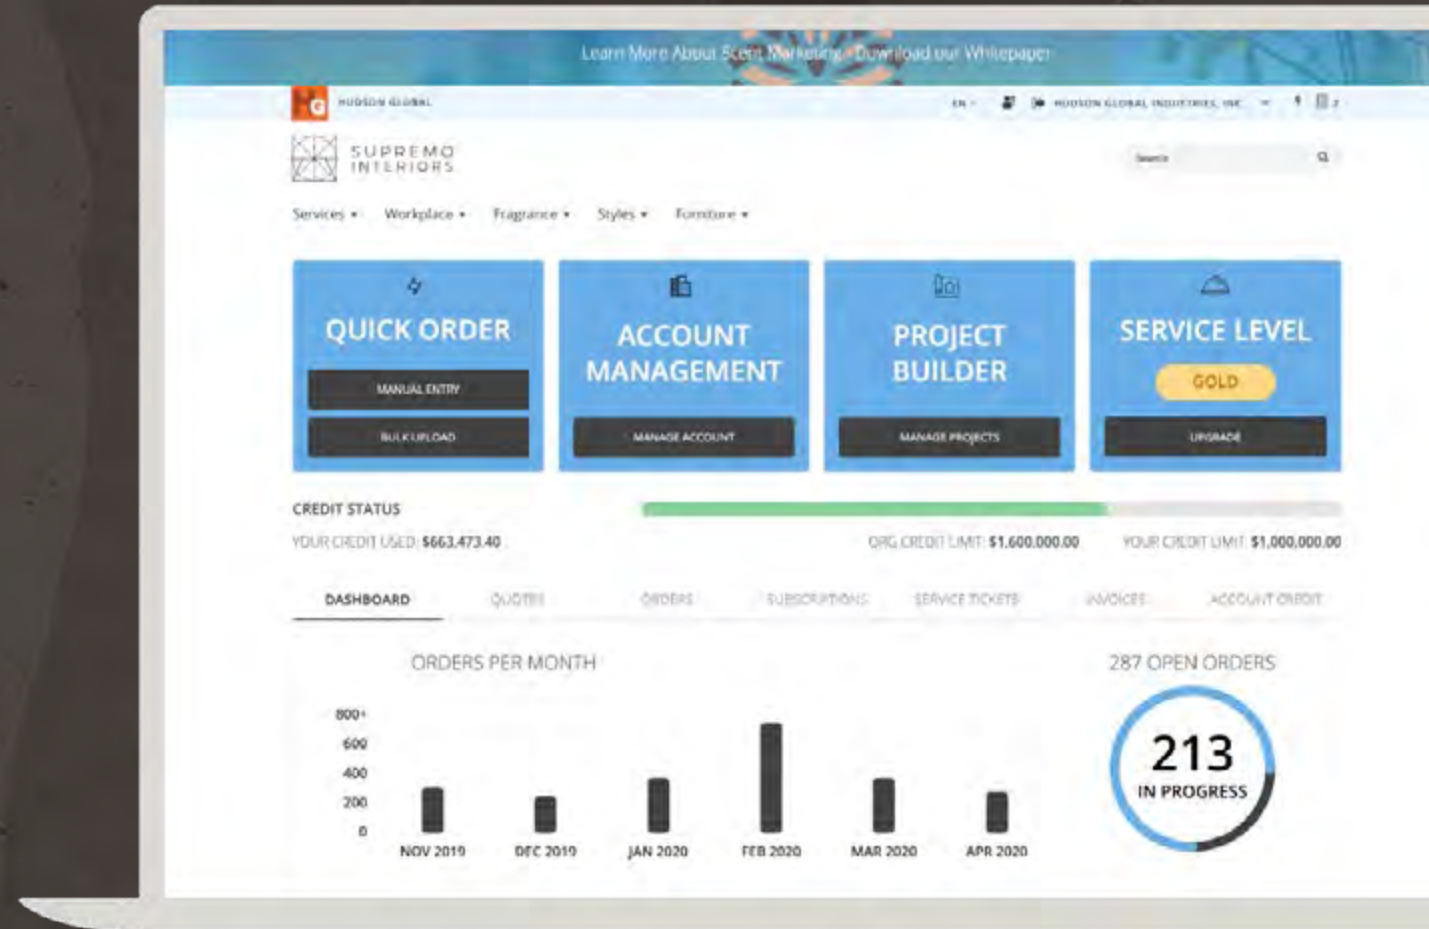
Learn More About Scent Marketing - Download our Whitepaper

HG HUDSON GLOBAL

EN
HUDSON GLOBAL INDUSTRIES, INC

SUPREMO INTERIORS

Search

Services ▾ Workplace ▾ Fragrance ▾ Styles ▾ Furniture ▾

QUICK ORDER
MANUAL ENTRY
BULK UPLOAD

ACCOUNT MANAGEMENT
MANAGE ACCOUNT

PROJECT BUILDER
MANAGE PROJECTS

SERVICE LEVEL
GOLD
UPGRADE

CREDIT STATUS
YOUR CREDIT USED: $663,473.40
ORG CREDIT LIMIT: $1,600,000.00
YOUR CREDIT LIMIT: $1,000,000.00

DASHBOARD QUOTES ORDERS SUBSCRIPTIONS SERVICE TICKETS INVOICES ACCOUNT CREDIT

ORDERS PER MONTH

800+
600
400
200
0

NOV 2019 DEC 2019 JAN 2020 FEB 2020 MAR 2020 APR 2020

287 OPEN ORDERS

213
IN PROGRESS